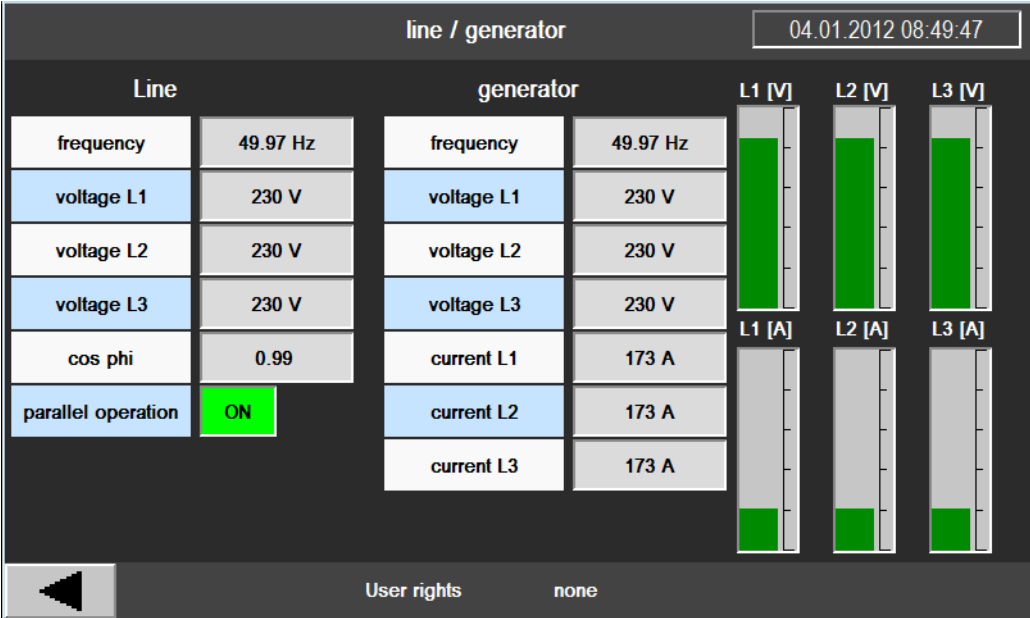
line / generator

04.01.2012 08:49:47

Line

| frequency | 49.97 Hz |
|---|---|
| voltage L1 | 230 V |
| voltage L2 | 230 V |
| voltage L3 | 230 V |
| cos phi | 0.99 |
| parallel operation | ON |

generator

| frequency | 49.97 Hz |
|---|---|
| voltage L1 | 230 V |
| voltage L2 | 230 V |
| voltage L3 | 230 V |
| current L1 | 173 A |
| current L2 | 173 A |
| current L3 | 173 A |

L1 [V] L2 [V] L3 [V]

L1 [A] L2 [A] L3 [A]

User rights none